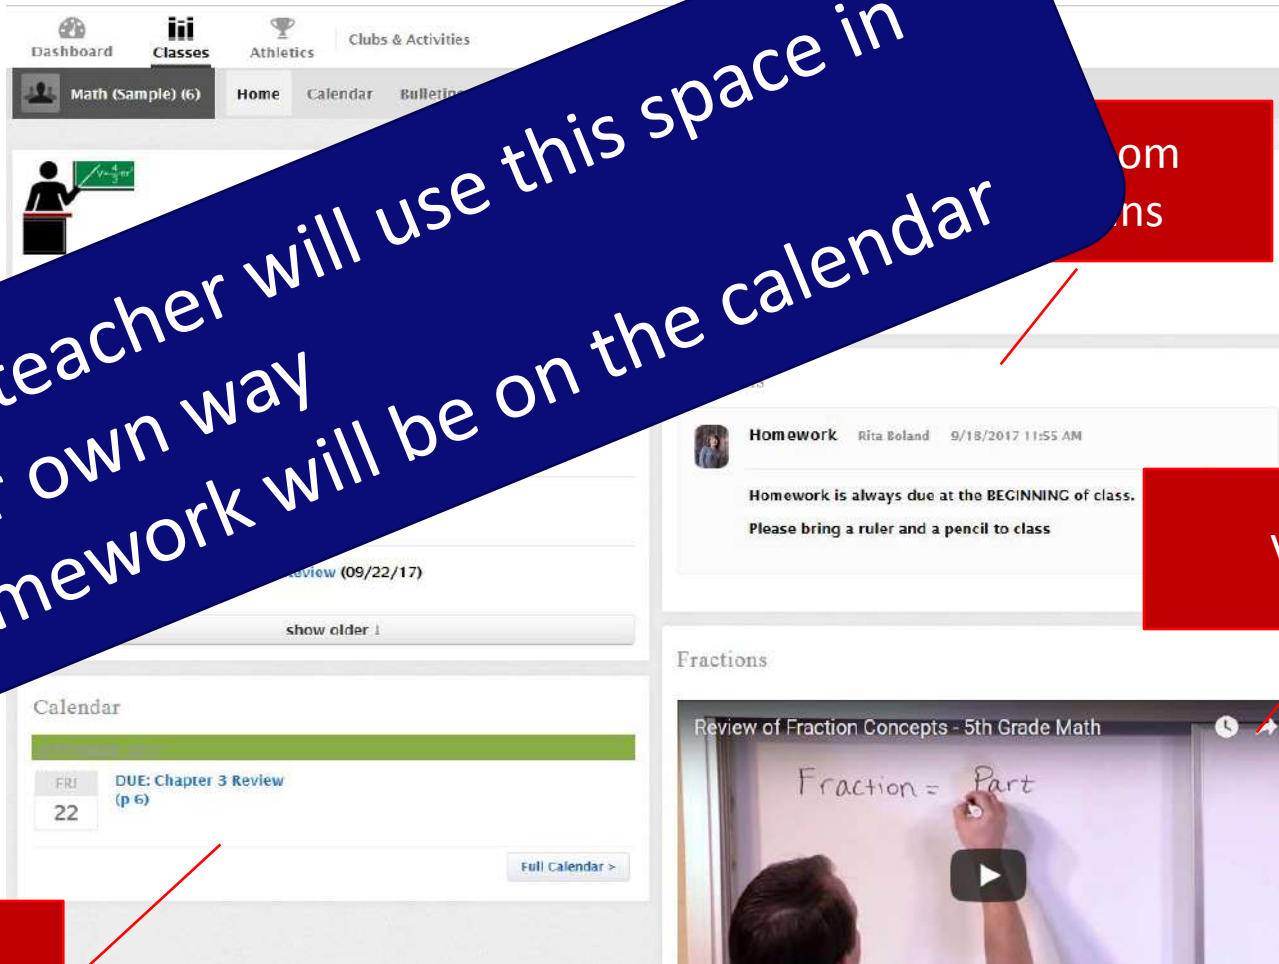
Dashboard
Classes
Athletics
Clubs & Activities
Math (Sample) (6)
Home
Calendar
Bulletin

teacher will use this space in
own way
mework will be on the calendar

om
ns

Homework Rita Boland 9/18/2017 11:55 AM
Homework is always due at the BEGINNING of class.
Please bring a ruler and a pencil to class

view (09/22/17)
show older

Fractions
Review of Fraction Concepts - 5th Grade Math
Fraction = Part

Calendar
FRI
22
DUE: Chapter 3 Review (p 6)
Full Calendar >